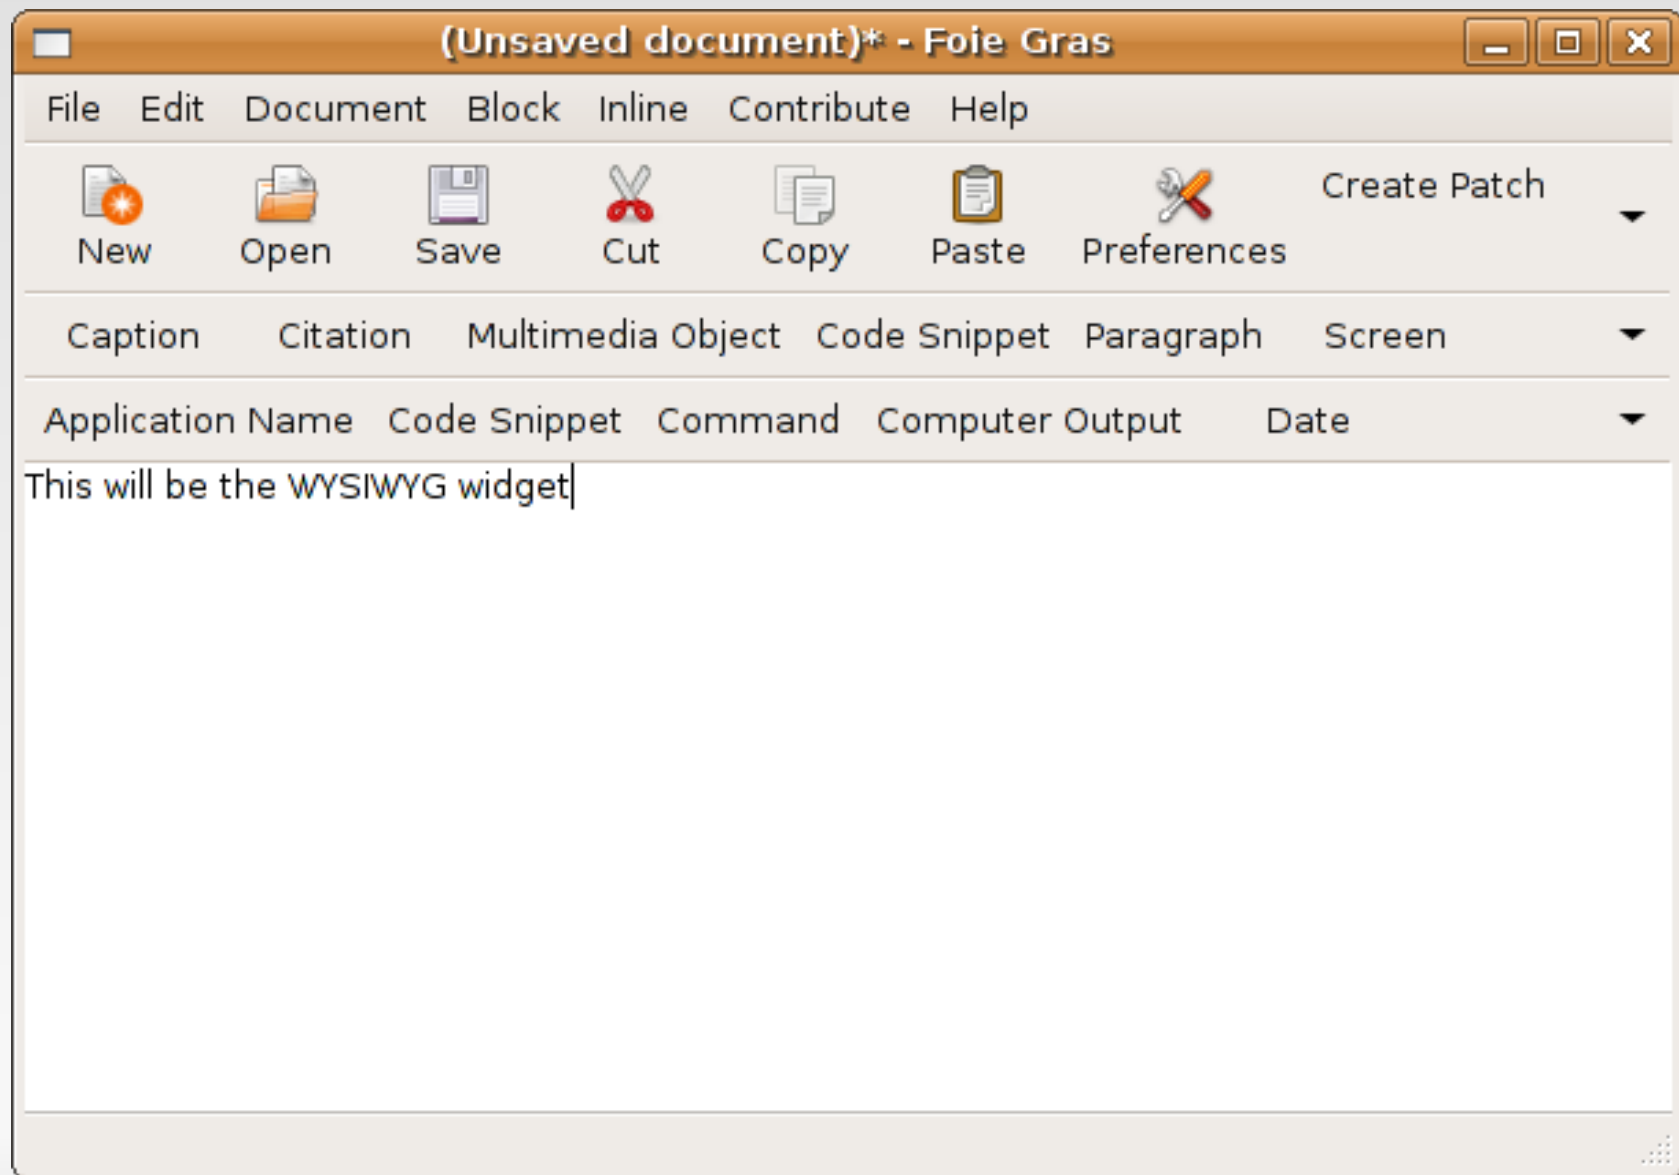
(Unsaved document)* - Foie Gras

File Edit Document Block Inline Contribute Help

New Open Save Cut Copy Paste Preferences Create Patch

Caption Citation Multimedia Object Code Snippet Paragraph Screen

Application Name Code Snippet Command Computer Output Date

This will be the WYSIWYG widget